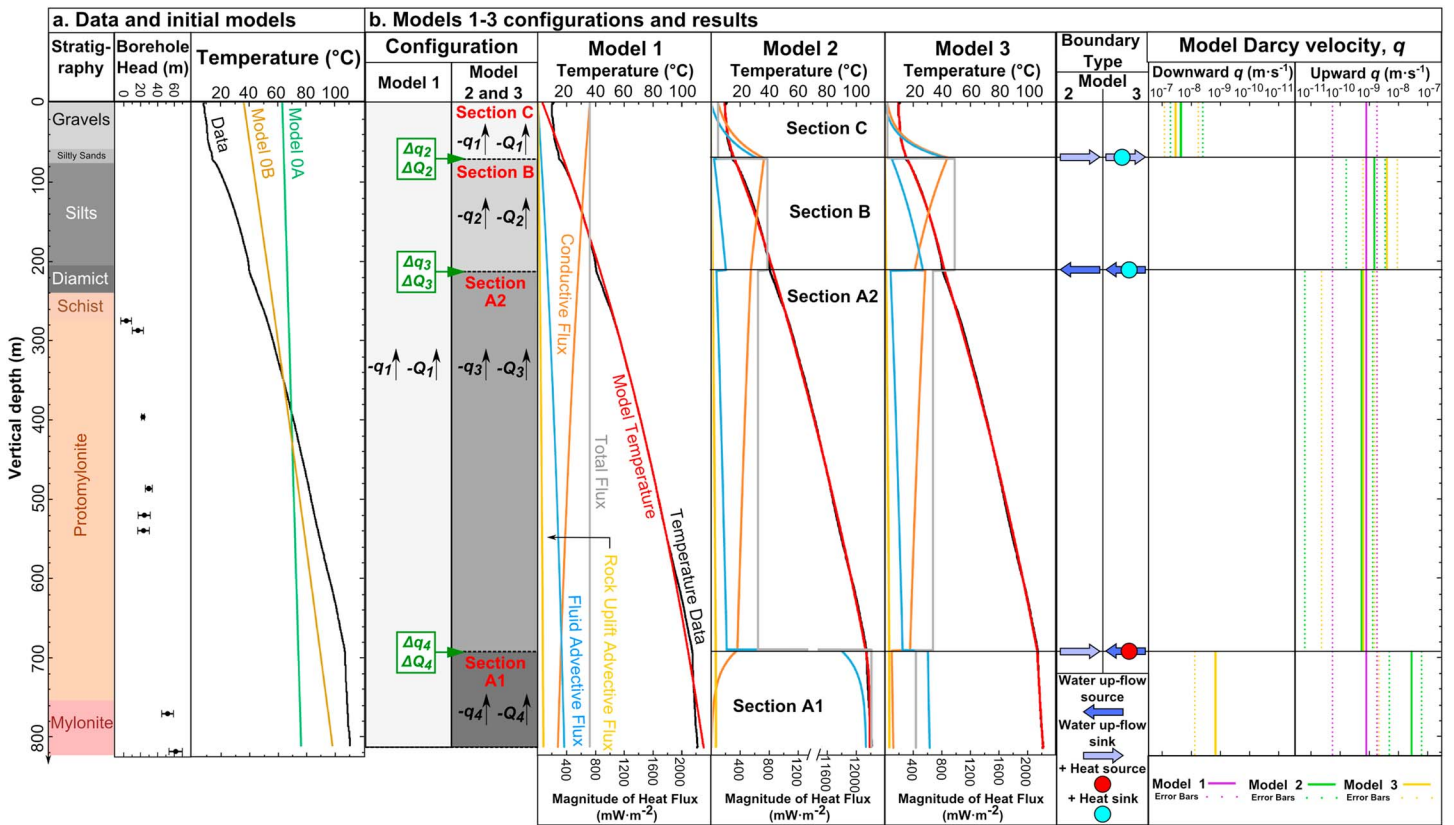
a. Data and initial models

Stratigraphy | Borehole Head (m) | Temperature (°C)

0 20 40 60

20 40 60 80 100

Gravels
Siltly Sands
Silts
Diamict
Schist
Protomylonite
Mylonite

Data
Model 0B
Model 0A

Vertical depth (m)
0 100 200 300 400 500 600 700 800

b. Models 1-3 configurations and results

Configuration
Model 1
Model 2 and 3

Section C
$-q_1$ $-Q_1$
$\Delta q_2$ $\Delta Q_2$
Section B
$-q_2$ $-Q_2$
$\Delta q_3$ $\Delta Q_3$
Section A2
$-q_1$ $-Q_1$
$-q_3$ $-Q_3$
$\Delta q_4$ $\Delta Q_4$
Section A1
$-q_4$ $-Q_4$

Model 1
Temperature (°C)
20 40 60 80 100
Conductive Flux
Total Flux
Model Temperature
Temperature Data
Rock Uplift Advective Flux
Fluid Advective Flux
400 800 1200 1600 2000
Magnitude of Heat Flux (mW·m$^{-2}$)

Model 2
Temperature (°C)
20 40 60 80 100
Section C
Section B
Section A2
Section A1
400 800 1200 1600 12000
Magnitude of Heat Flux (mW·m$^{-2}$)

Model 3
Temperature (°C)
20 40 60 80 100
400 800 1200 1600 2000
Magnitude of Heat Flux (mW·m$^{-2}$)

Boundary Type
Model
2 3

Water up-flow source
Water up-flow sink
+ Heat source
+ Heat sink

Model Darcy velocity, q
Downward q (m·s$^{-1}$)
$10^{-7}$ $10^{-8}$ $10^{-9}$ $10^{-10}$ $10^{-11}$
Upward q (m·s$^{-1}$)
$10^{-11}$ $10^{-10}$ $10^{-9}$ $10^{-8}$ $10^{-7}$

Model 1 Error Bars
Model 2 Error Bars
Model 3 Error Bars